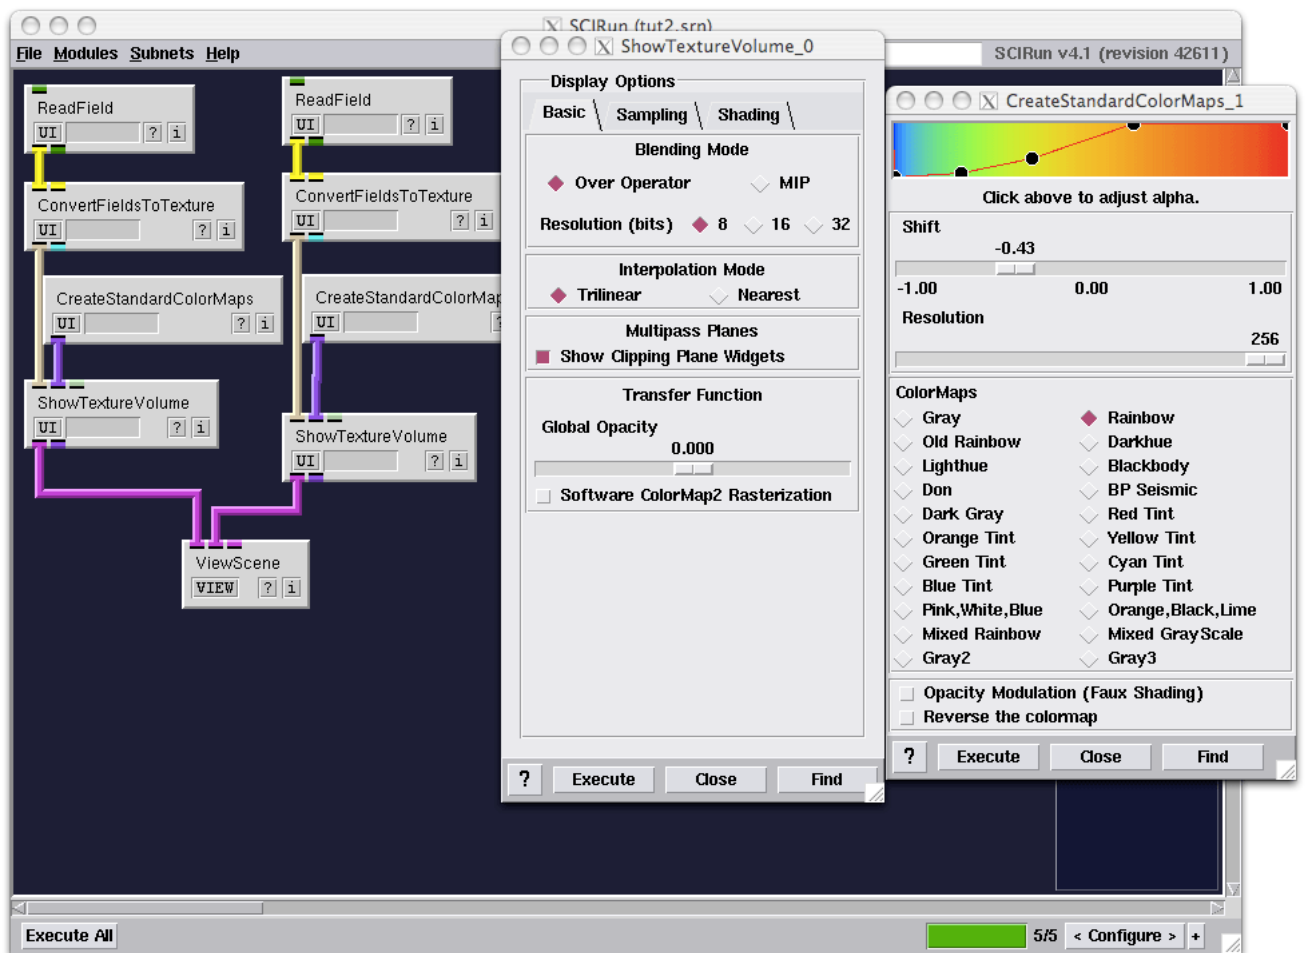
SCIRun (tut2.srn)

File Modules Subnets Help

SCIRun v4.1 (revision 42611)

ReadField
UI ? i

ReadField
UI ? i

ConvertFieldsToTexture
UI ? i

ConvertFieldsToTexture
UI ? i

CreateStandardColorMaps
UI ? i

CreateStandardColorMap
UI ?

ShowTextureVolume
UI ? i

ShowTextureVolume
UI ? i

ViewScene
VIEW ? i

ShowTextureVolume_0

Display Options

Basic | Sampling | Shading

Blending Mode
Over Operator MIP
Resolution (bits) 8 16 32

Interpolation Mode
Trilinear Nearest

Multipass Planes
Show Clipping Plane Widgets

Transfer Function
Global Opacity
0.000
Software ColorMap2 Rasterization

? Execute Close Find

CreateStandardColorMaps_1

Click above to adjust alpha.

Shift
-0.43
-1.00 0.00 1.00
Resolution
256

ColorMaps
Gray Rainbow
Old Rainbow Darkhue
Lighthue Blackbody
Don BP Seismic
Dark Gray Red Tint
Orange Tint Yellow Tint
Green Tint Cyan Tint
Blue Tint Purple Tint
Pink,White,Blue Orange,Black,Lime
Mixed Rainbow Mixed Gray Scale
Gray2 Gray3

Opacity Modulation (Faux Shading)
Reverse the colormap

? Execute Close Find

Execute All

5/5 < Configure > +